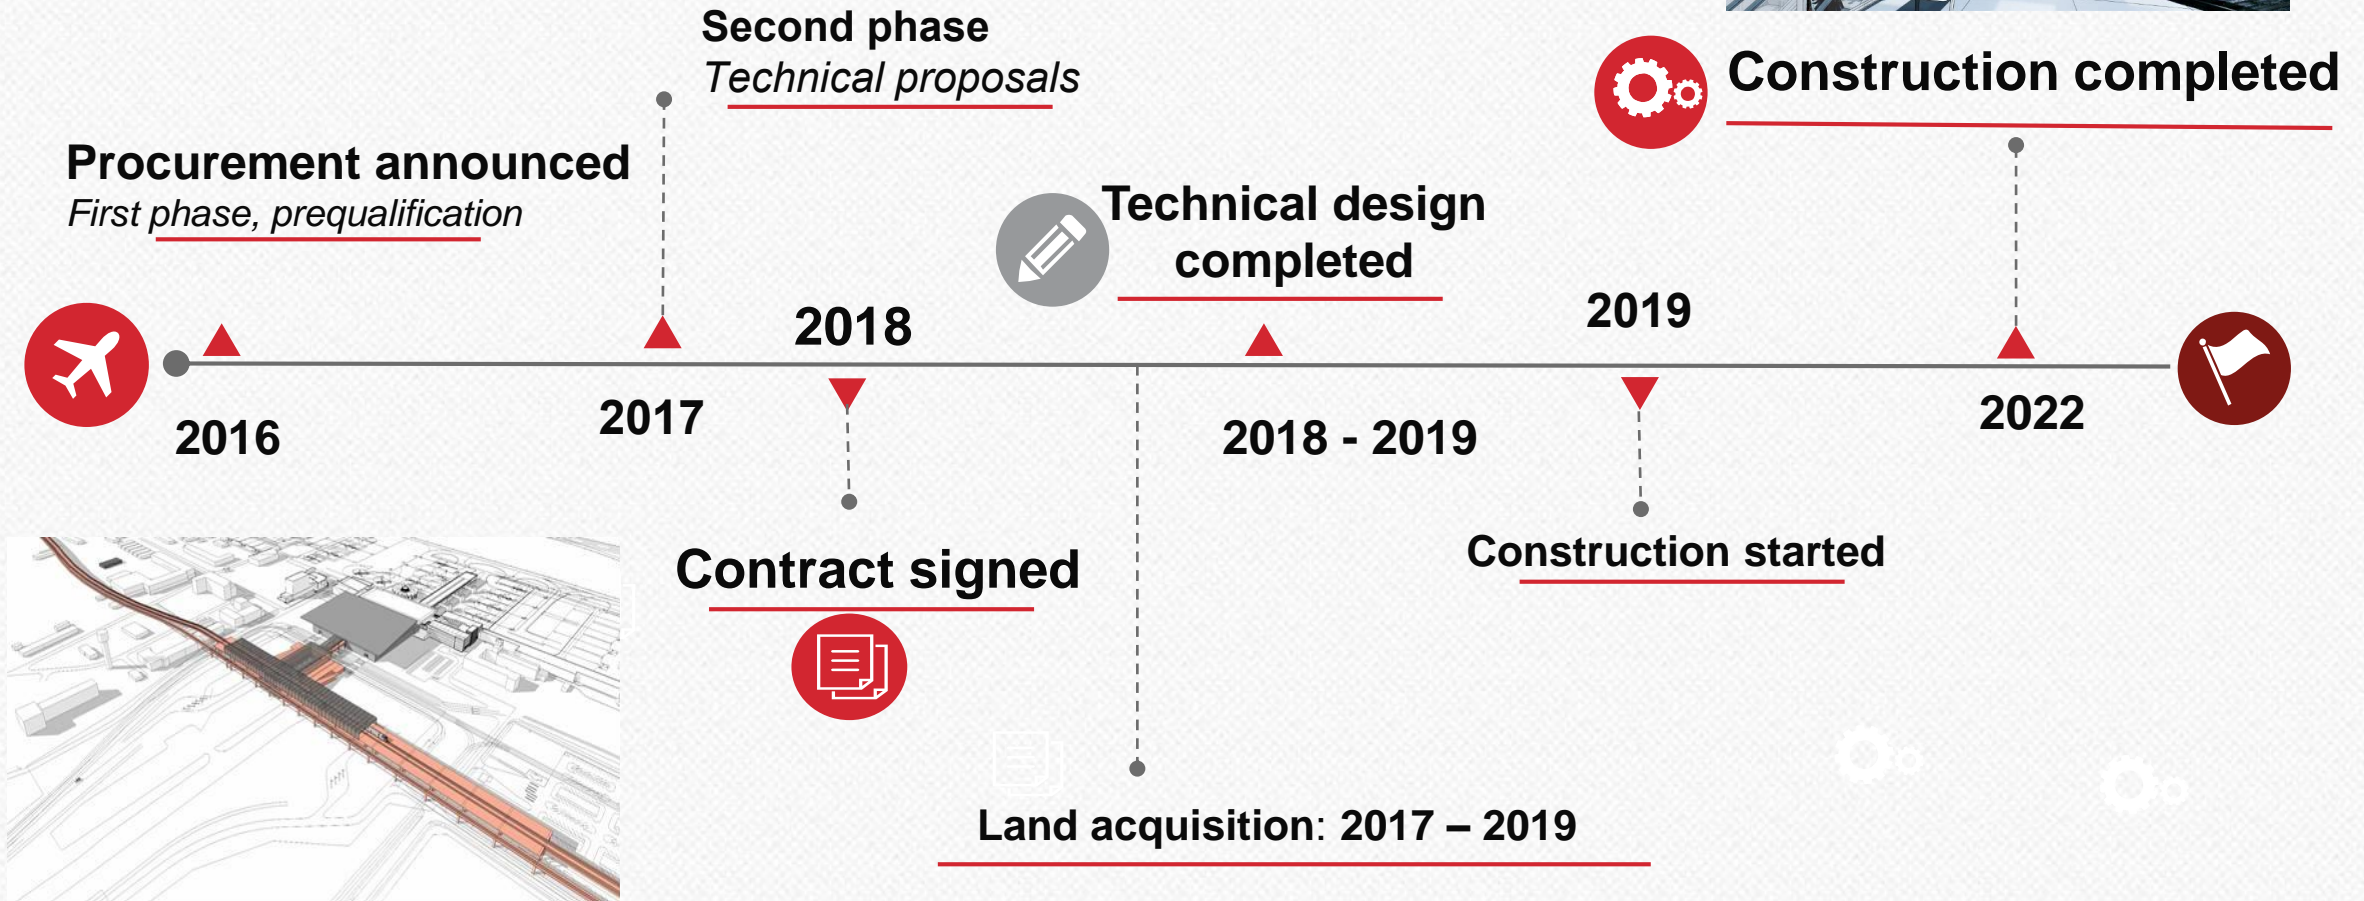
Second phase
Technical proposals

Construction completed

Procurement announced
First phase, prequalification

Technical design completed

2018

2019

2016

2017

2018 - 2019

2022

Contract signed

Construction started

Land acquisition: 2017 – 2019